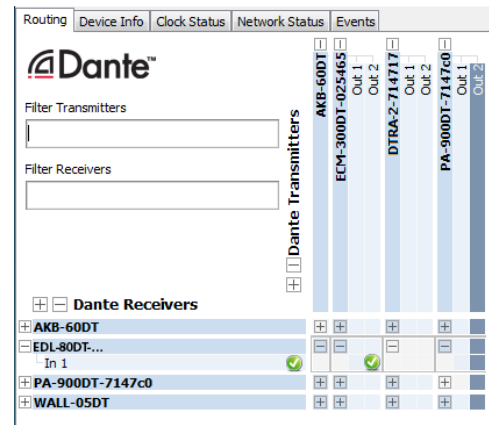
Routing | Device Info | Clock Status | Network Status | Events

Dante™

Filter Transmitters

Filter Receivers

Dante Transmitters

AKB-60DT
ECM-300DT-025465
Out 1
Out 2
DTRA-2-714717
Out 1
Out 2
PA-900DT-7147c0
Out 1
Out 2

Dante Receivers
AKB-60DT
EDL-80DT-...
In 1
PA-900DT-7147c0
WALL-05DT